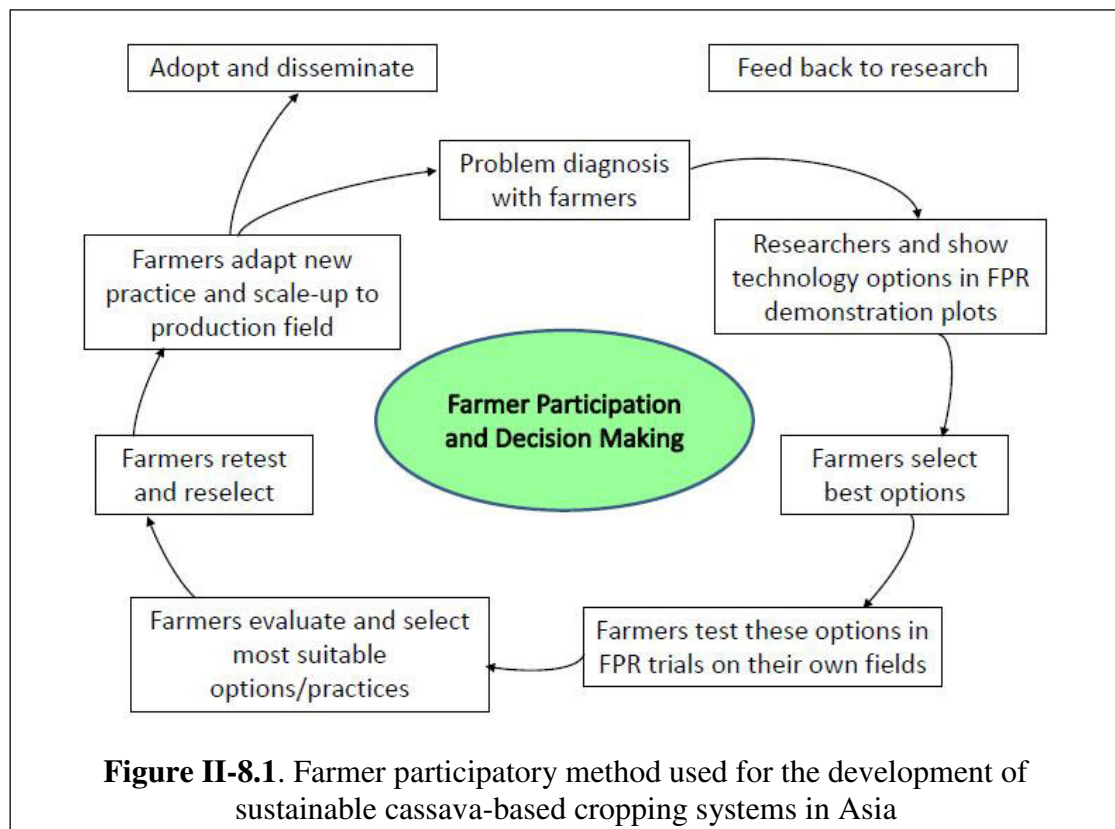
Adopt and disseminate

Feed back to research

Problem diagnosis with farmers

Researchers and show technology options in FPR demonstration plots

Farmers select best options

Farmers test these options in FPR trials on their own fields

Farmers evaluate and select most suitable options/practices

Farmers retest and reselect

Farmers adapt new practice and scale-up to production field

Farmer Participation and Decision Making

**Figure II-8.1**. Farmer participatory method used for the development of sustainable cassava-based cropping systems in Asia